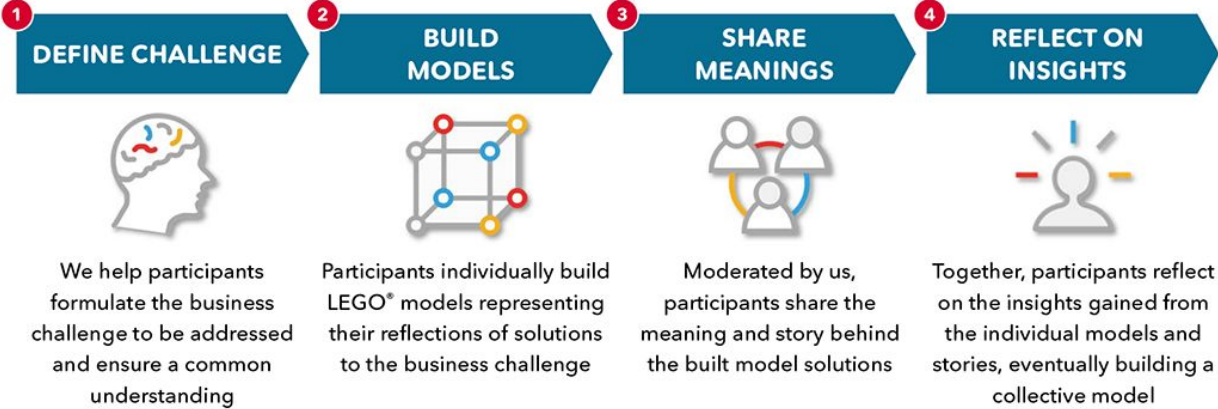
1
DEFINE CHALLENGE

We help participants formulate the business challenge to be addressed and ensure a common understanding

2
BUILD MODELS

Participants individually build LEGO® models representing their reflections of solutions to the business challenge

3
SHARE MEANINGS

Moderated by us, participants share the meaning and story behind the built model solutions

4
REFLECT ON INSIGHTS

Together, participants reflect on the insights gained from the individual models and stories, eventually building a collective model